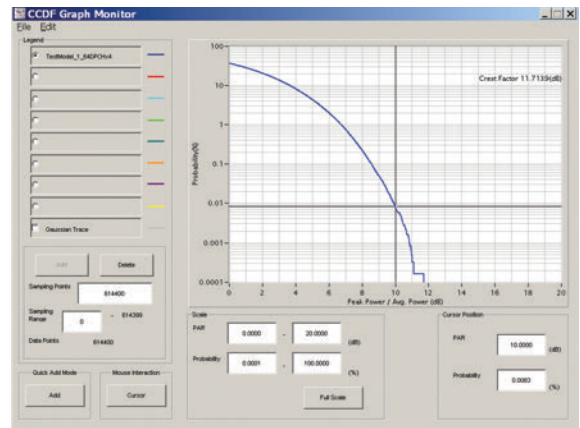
CCDF Graph Monitor
File Edit

Legend
TestModel_1_64DPCHx4

Gaussian Trace

Add Delete
Sampling Points 614400
Sampling Range 0 - 614399
Data Points 614400

Quick Add Mode
Add
Mouse Interaction
Cursor

100
10
1
0.1
0.01
0.001
0.0001
0 2 4 6 8 10 12 14 16 18 20
Probability(%)
Peak Power / Avg. Power (dB)
Crest Factor 11.7139(dB)

Scale
PAR 0.0000 - 20.0000 (dB)
Probability 0.0001 - 100.0000 (%)
Full Scale

Cursor Position
PAR 10.0000 (dB)
Probability 0.0083 (%)